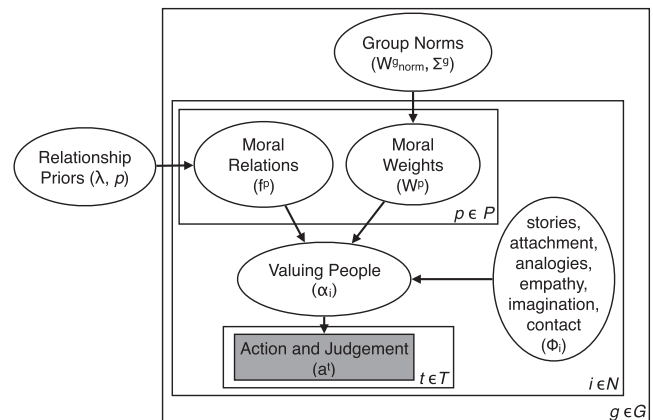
Group Norms
($W^{g}_{norm}$, $\Sigma^{g}$)

Relationship Priors ($\lambda$, $p$)

Moral Relations
($f^{p}$)

Moral Weights
($W^{p}$)

$p \in P$

Valuing People
($\alpha_i$)

stories, attachment, analogies, empathy, imagination, contact
($\Phi_i$)

Action and Judgement
($a^{t}$)

$t \in T$

$i \in N$

$g \in G$